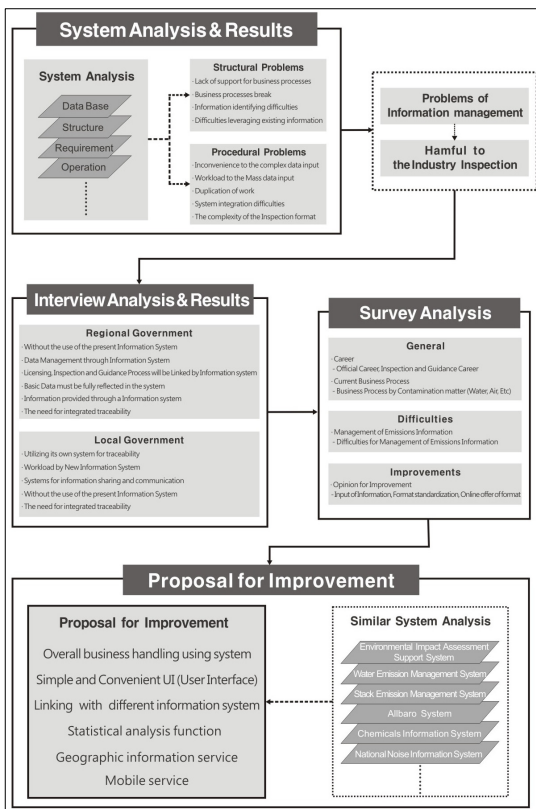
System Analysis & Results

System Analysis

Data Base
Structure
Requirement
Operation

Structural Problems
· Lack of support for business processes
· Business processes break
· Information identifying difficulties
· Difficulties leveraging existing information

Procedural Problems
· Inconvenience to the complex data input
· Workload to the Mass data input
· Duplication of work
· System integration difficulties
· The complexity of the Inspection format

Problems of Information management

Hamful to the Industry Inspection

Interview Analysis & Results

Regional Government
· Without the use of the present Information System
· Data Management through Information System
· Licensing, Inspection and Guidance Process will be Linked by Information system
· Basic Data must be fully reflected in the system
· Information provided through a Information system
· The need for integrated traceability

Local Government
· Utilizing its own system for traceability
· Workload by New Information System
· Systems for information sharing and communication
· Without the use of the present Information System
· The need for integrated traceability

Survey Analysis

General
· Career
- Official Career, Inspection and Guidance Career
· Current Business Process
- Business Process by Contamination matter (Water, Air, Etc)

Difficulties
· Management of Emissions Information
- Difficulties for Management of Emissions Information

Improvements
· Opinion for Improvement
- Input of Information, Format standardization, Online offer of format

Proposal for Improvement

Proposal for Improvement
Overall business handling using system
Simple and Convenient UI (User Interface)
Linking with different information system
Statistical analysis function
Geographic information service
Mobile service

Similar System Analysis
Environmental Impact Assessment Support System
Water Emission Management System
Stack Emission Management System
Allbaro System
Chemicals Information System
National Noise Information System